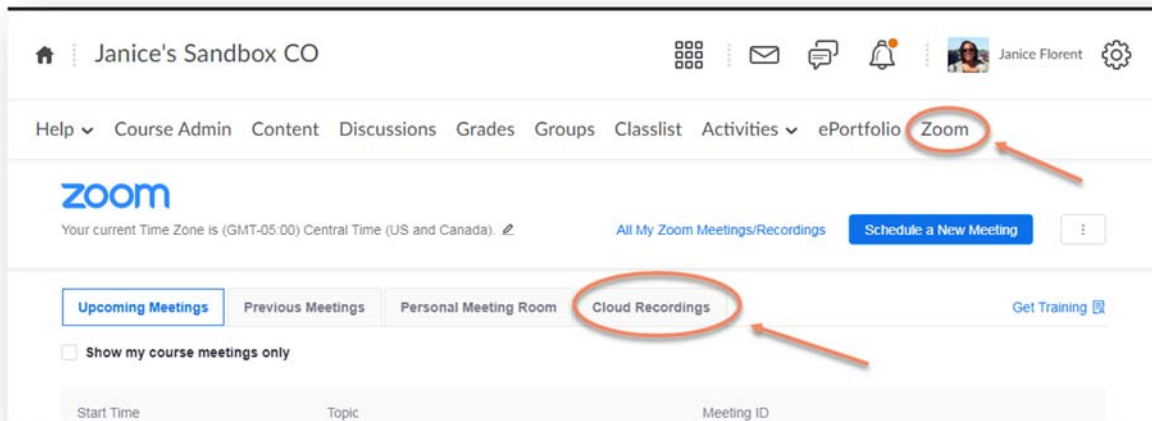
Janice's Sandbox CO

Janice Florent

Help Course Admin Content Discussions Grades Groups Classlist Activities ePortfolio Zoom

zoom

Your current Time Zone is (GMT-05:00) Central Time (US and Canada).

All My Zoom Meetings/Recordings

Schedule a New Meeting

Upcoming Meetings | Previous Meetings | Personal Meeting Room | Cloud Recordings

Get Training

Show my course meetings only

| Start Time | Topic | Meeting ID |
|---|---|---|